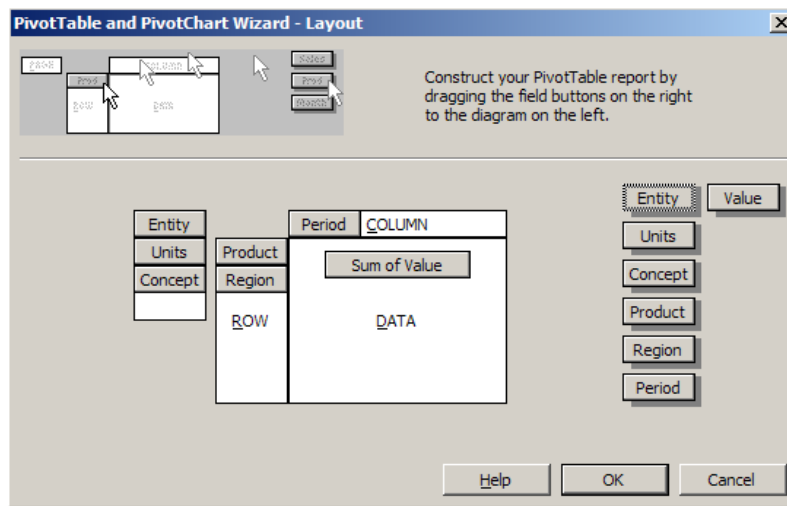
PivotTable and PivotChart Wizard - Layout

PAGE
Prod
COLUMN
ROW
DATA
Sales
Prod
Month

Construct your PivotTable report by dragging the field buttons on the right to the diagram on the left.

Entity
Units
Concept

Period
COLUMN

Product
Region

Sum of Value

ROW

DATA

Entity
Value
Units
Concept
Product
Region
Period

Help
OK
Cancel